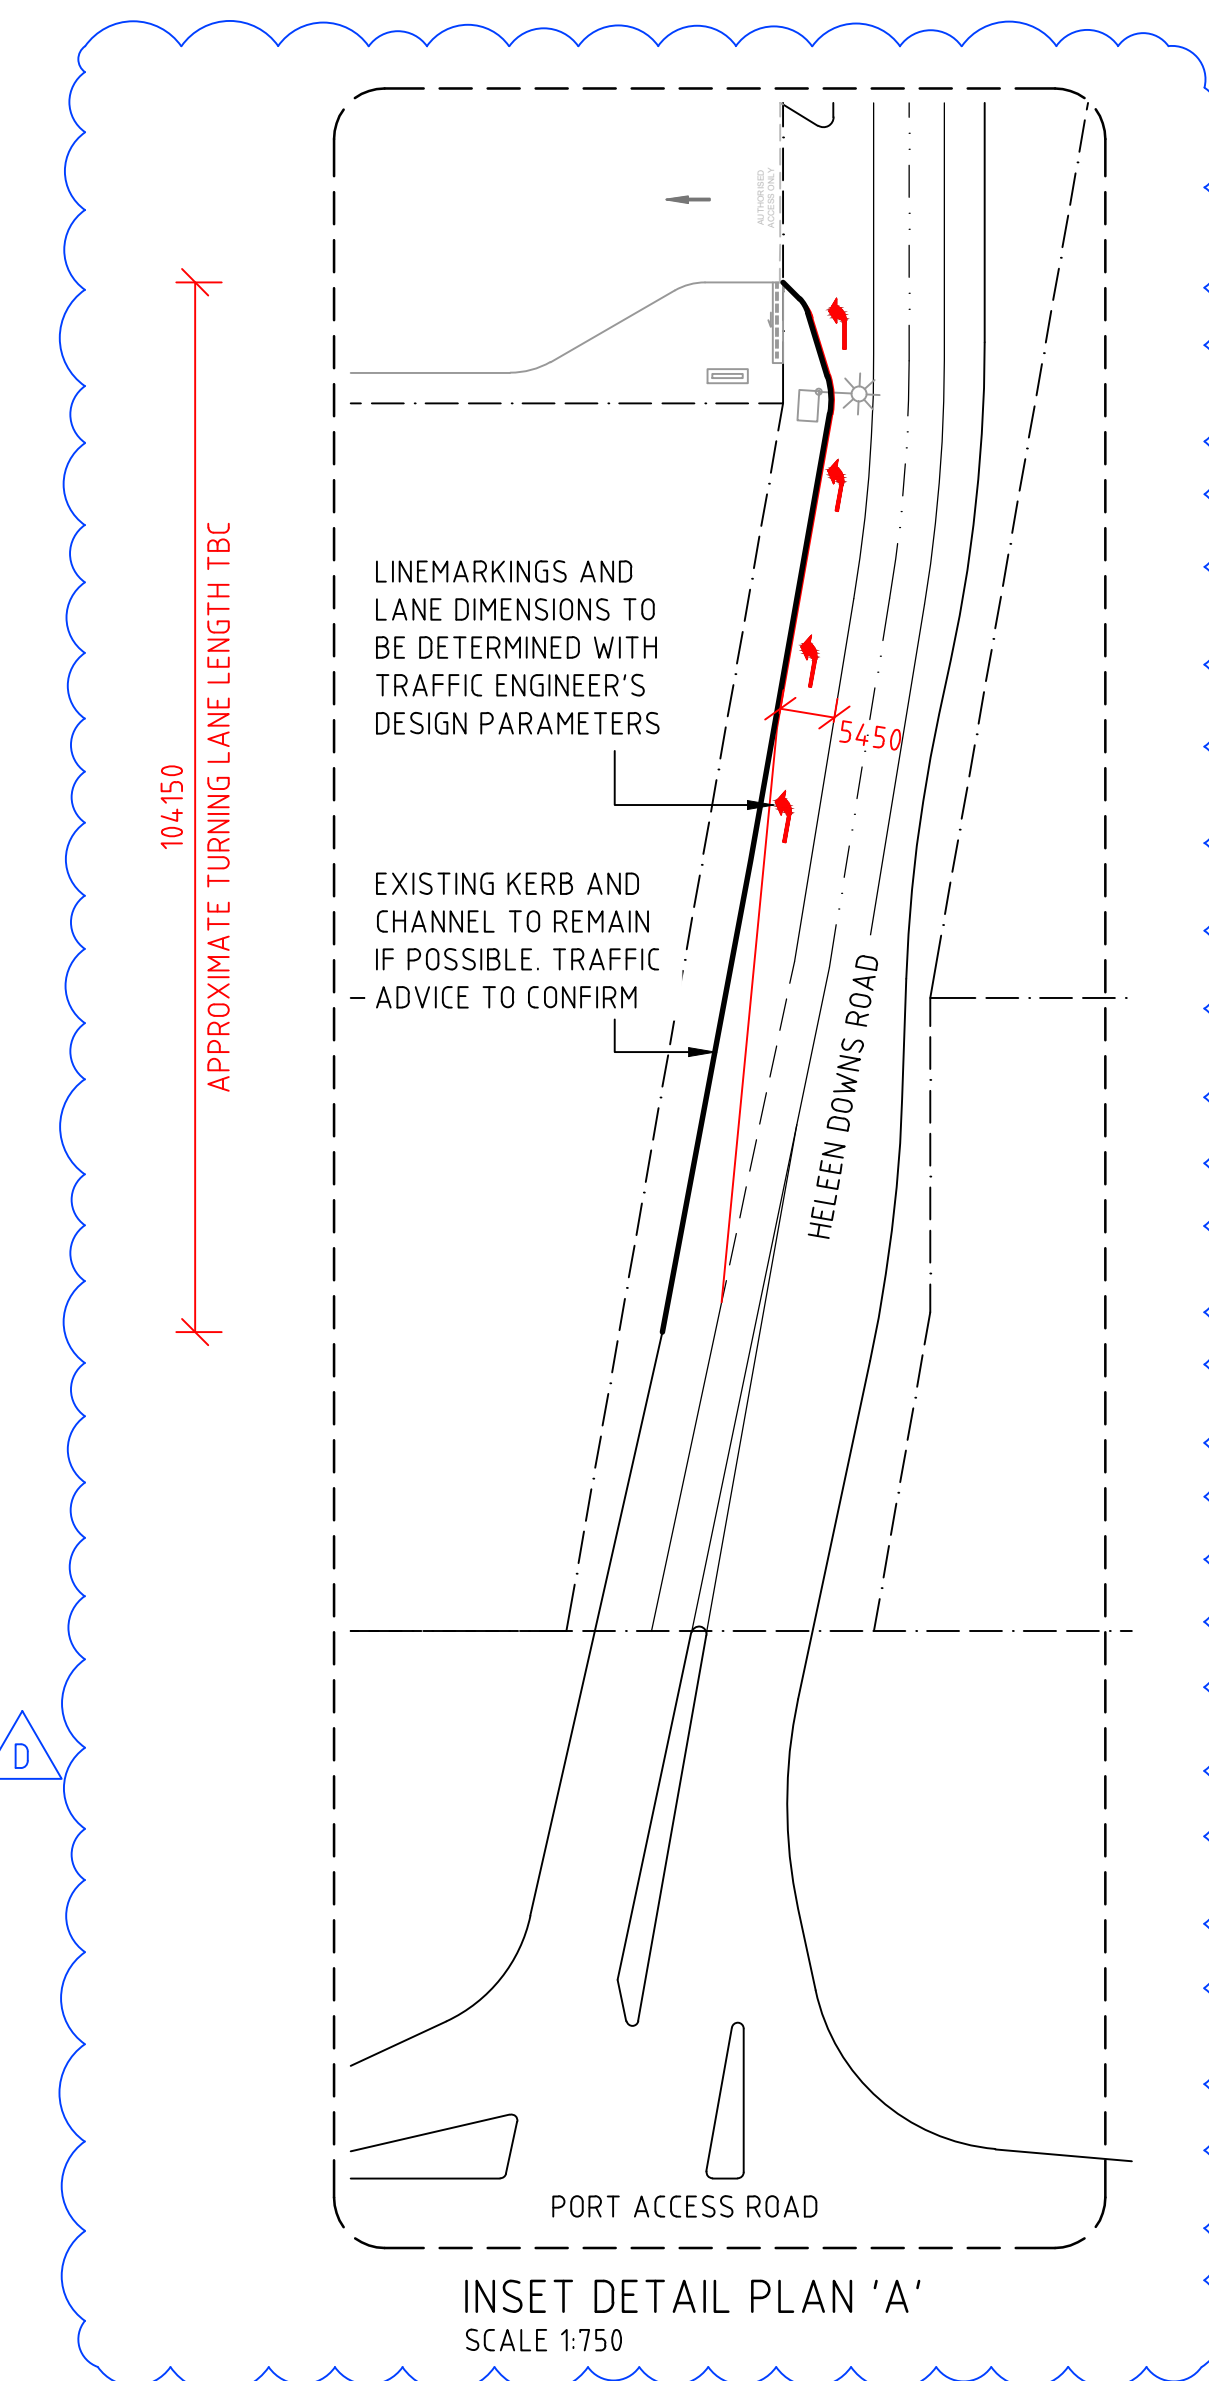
AUTHORISED ACCESS ONLY

104150
APPROXIMATE TURNING LANE LENGTH TBC

LINEMARKINGS AND LANE DIMENSIONS TO BE DETERMINED WITH TRAFFIC ENGINEER'S DESIGN PARAMETERS

5450

EXISTING KERB AND CHANNEL TO REMAIN IF POSSIBLE. TRAFFIC ADVICE TO CONFIRM

HELEEN DOWNS ROAD

D

PORT ACCESS ROAD

INSET DETAIL PLAN 'A'
SCALE 1:750